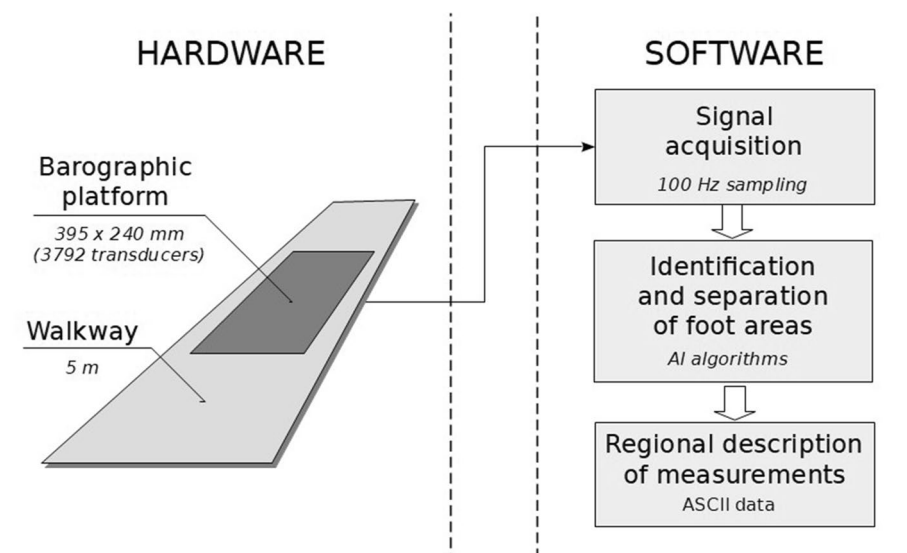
HARDWARE

SOFTWARE

Barographic platform
395 x 240 mm
(3792 transducers)

Walkway
5 m

Signal acquisition
100 Hz sampling

Identification and separation of foot areas
AI algorithms

Regional description of measurements
ASCII data